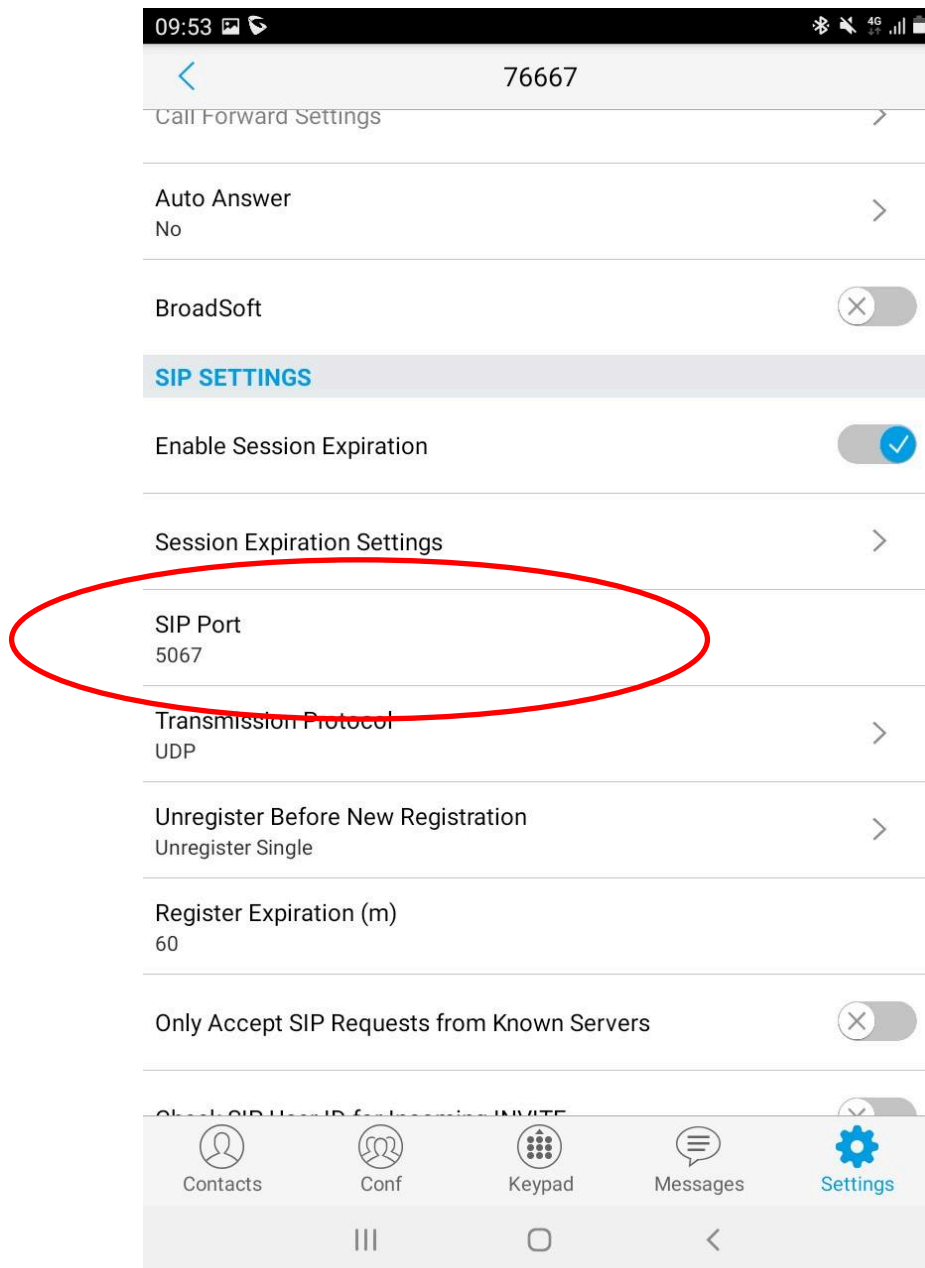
09:53

76667

Call Forward Settings

Auto Answer
No

BroadSoft

SIP SETTINGS

Enable Session Expiration

Session Expiration Settings

SIP Port
5067

Transmission Protocol
UDP

Unregister Before New Registration
Unregister Single

Register Expiration (m)
60

Only Accept SIP Requests from Known Servers

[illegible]

Contacts Conf Keypad Messages Settings